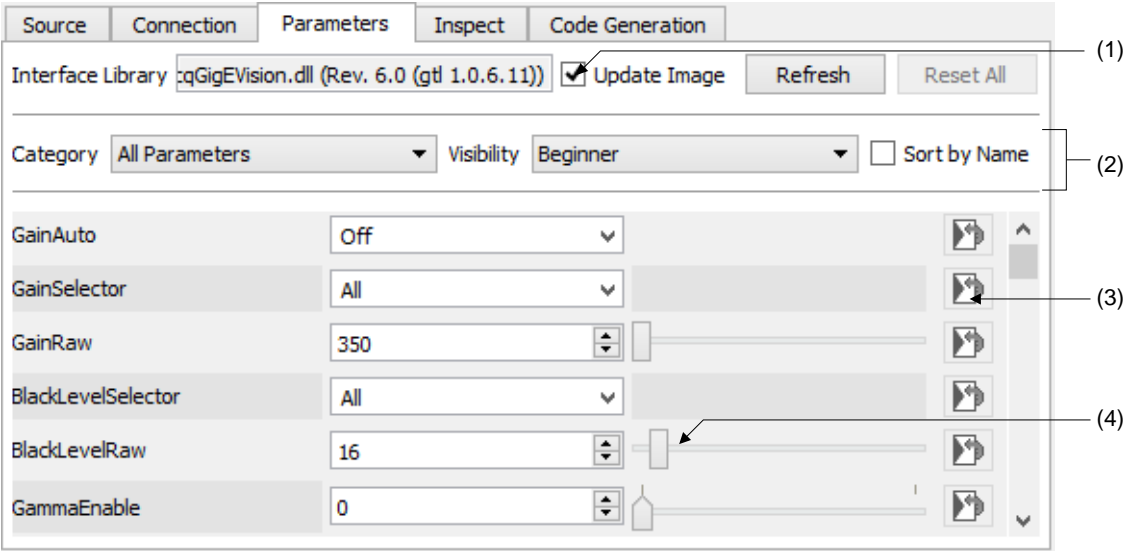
Source | Connection | Parameters | Inspect | Code Generation

Interface Library :qGigEVision.dll (Rev. 6.0 (gtl 1.0.6.11)) Update Image Refresh Reset All

(1)

Category All Parameters Visibility Beginner Sort by Name

(2)

GainAuto Off

GainSelector All

(3)

GainRaw 350

BlackLevelSelector All

(4)

BlackLevelRaw 16

GammaEnable 0